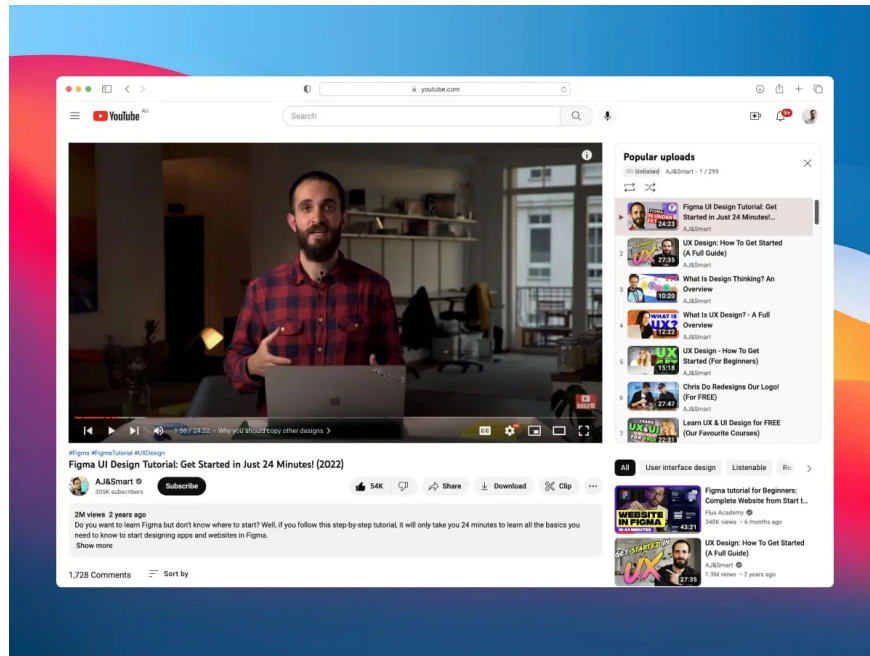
youtube.com

YouTube AU

Search

Popular uploads
Unlisted AJ&Smart - 1 / 299

Figma UI Design Tutorial: Get Started in Just 24 Minutes!
AJ&Smart
24:23

2 UX Design: How To Get Started (A Full Guide)
AJ&Smart
27:35

3 What Is Design Thinking? An Overview
AJ&Smart
10:20

4 What Is UX Design? - A Full Overview
AJ&Smart
12:22

5 UX Design - How To Get Started (For Beginners)
AJ&Smart
15:18

6 Chris Do Redesigns Our Logo! (For FREE)
AJ&Smart
27:47

7 Learn UX & UI Design for FREE (Our Favourite Courses)
22:31

1:56 / 24:22 • Why you should copy other designs >

#Figma #FigmaTutorial #UXDesign
Figma UI Design Tutorial: Get Started in Just 24 Minutes! (2022)

AJ&Smart
305K subscribers
Subscribe

54K Share Download Clip

2M views 2 years ago
Do you want to learn Figma but don't know where to start? Well, if you follow this step-by-step tutorial, it will only take you 24 minutes to learn all the basics you need to know to start designing apps and websites in Figma.
Show more

1,728 Comments Sort by

All User interface design Listenable

Figma tutorial for Beginners: Complete Website from Start t...
Flux Academy
346K views • 6 months ago
WEBSITE IN FIGMA
43:21

UX Design: How To Get Started (A Full Guide)
AJ&Smart
1.3M views • 2 years ago
GET STARTED IN UX
27:35